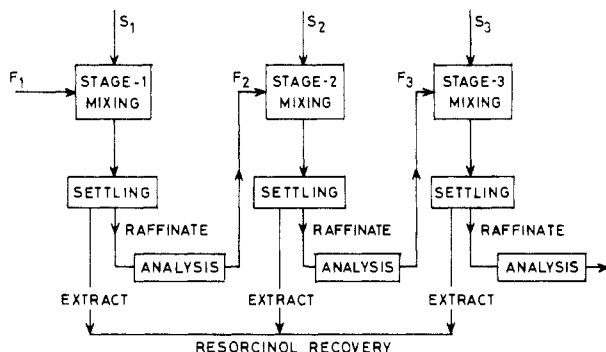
$S_1$

$F_1$

STAGE-1 MIXING

$S_2$

$F_2$

STAGE-2 MIXING

$S_3$

$F_3$

STAGE-3 MIXING

SETTLING

RAFFINATE

ANALYSIS

SETTLING

RAFFINATE

ANALYSIS

SETTLING

RAFFINATE

ANALYSIS

EXTRACT

EXTRACT

EXTRACT

RESORCINOL RECOVERY